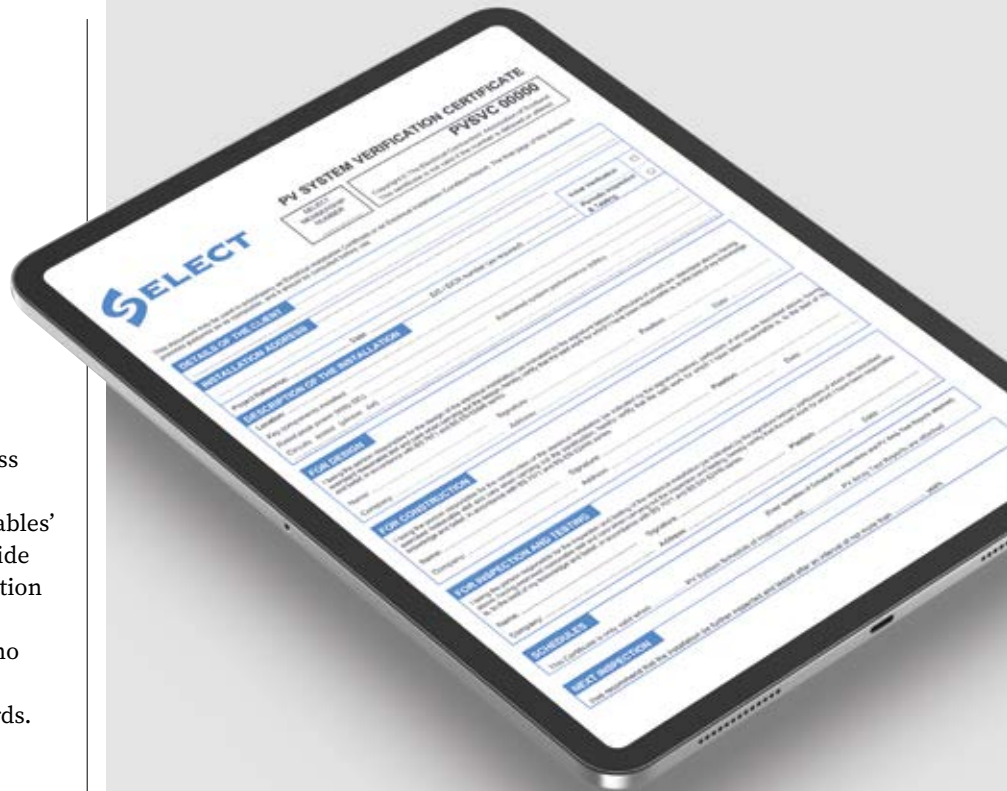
ss

ables'
ide
tion

no

ds.

SELECT

PV SYSTEM VERIFICATION CERTIFICATE

SELECT MEMBERSHIP NUMBER

PVSVC 00000

Initial Verification

Periodic Inspection & Testing

DETAILS OF THE CLIENT

INSTALLATION ADDRESS

DESCRIPTION OF THE INSTALLATION

FOR DESIGN

FOR CONSTRUCTION

FOR INSPECTION AND TESTING

SCHEDULES

NEXT INSPECTION

Name

Company

Signature

Address

Position

Date

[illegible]